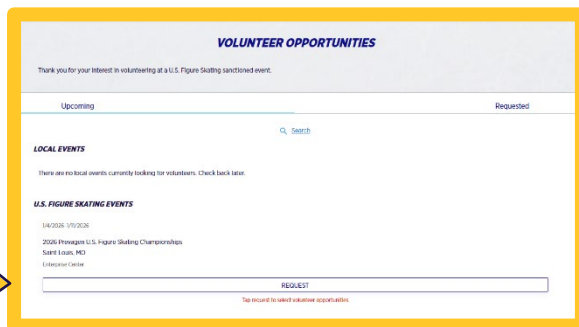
VOLUNTEER OPPORTUNITIES

Thank you for your interest in volunteering at a U.S. Figure Skating sanctioned event.

Upcoming

Requested

Search

LOCAL EVENTS

There are no local events currently looking for volunteers. Check back later.

U.S. FIGURE SKATING EVENTS

1/4/2026 1/11/2026

2026 Prevagen U.S. Figure Skating Championships
Saint Louis, MO
Enterprise Center

REQUEST

Tap request to select volunteer opportunities